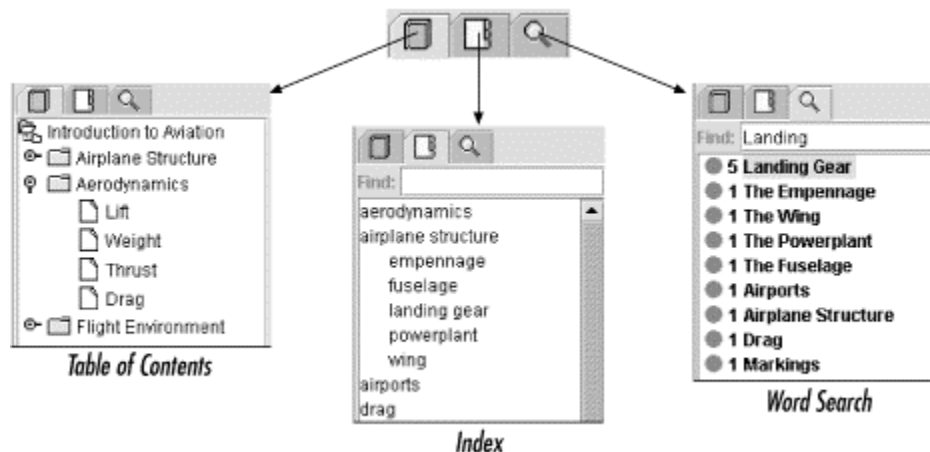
Introduction to Aviation
Airplane Structure
Aerodynamics
Lift
Weight
Thrust
Drag
Flight Environment

Table of Contents

Find:
aerodynamics
airplane structure
empennage
fuselage
landing gear
powerplant
wing
airports
drag

Index

Find: Landing
5 Landing Gear
1 The Empennage
1 The Wing
1 The Powerplant
1 The Fuselage
1 Airports
1 Airplane Structure
1 Drag
1 Markings

Word Search